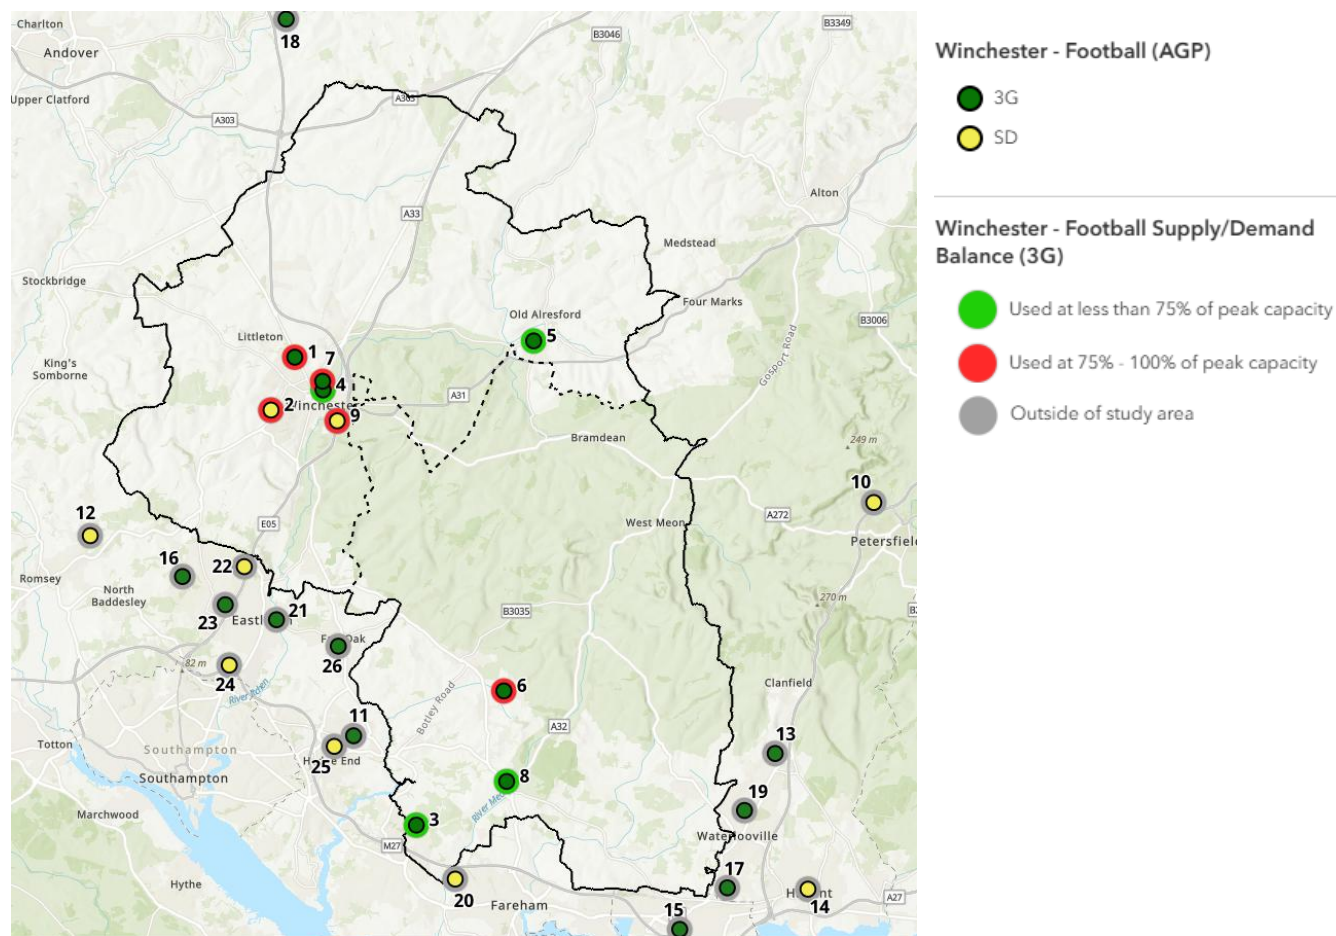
Charlton
18
Andover
B3046
B3349
Upper Clatford
A303
A303
A33
Alton
Medstead
Stockbridge
Four Marks
Old Alresford
B3006
Littleton
5
King's Somborne
1
7
4
Winchester
2
9
A31
Bramdean
249 m
10
12
West Meon
A272
Petersfield
E05
16
22
Romsey
North Baddesley
21
23
Eastleigh
270 m
B3035
Fair Oak
26
82 m
24
6
River Itchen
Botley Road
Clanfield
11
A32
Totton
Southampton
13
Southampton
25
Hedge End
8
19
Marchwood
3
River Meon
Waterlooville
M27
17
Hythe
20
Fareham
Havant
14
15
A27

Winchester - Football (AGP)
3G
SD

Winchester - Football Supply/Demand Balance (3G)
Used at less than 75% of peak capacity
Used at 75% - 100% of peak capacity
Outside of study area